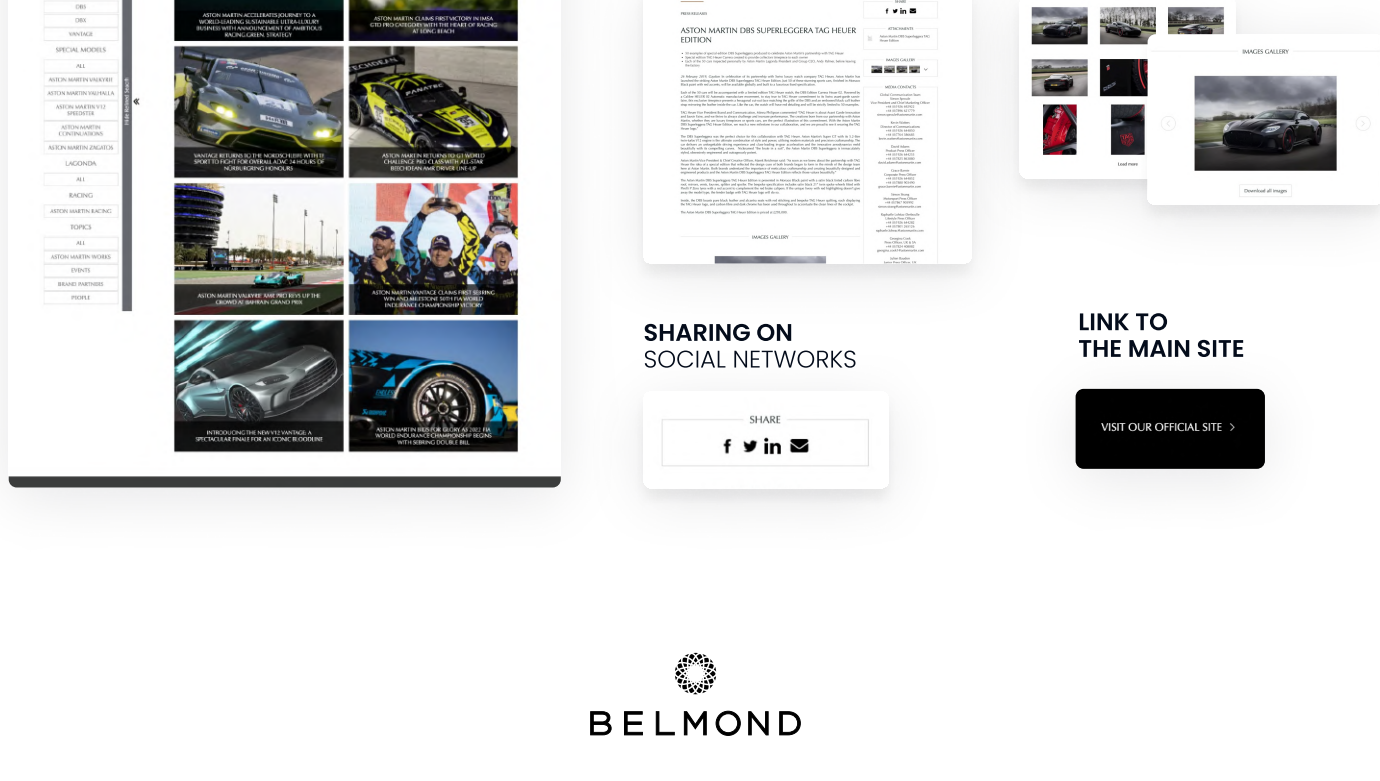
DBS

DBX

VANTAGE

SPECIAL MODELS

ALL

ASTON MARTIN VALKYRIE

ASTON MARTIN VALHALLA

ASTON MARTIN V12 SPEEDSTER

ASTON MARTIN CONTINUATIONS

ASTON MARTIN ZAGATOS

LAGONDA

ALL

RACING

ASTON MARTIN RACING

TOPICS

ALL

ASTON MARTIN WORKS

EVENTS

BRAND PARTNERS

PEOPLE

ASTON MARTIN ACCELERATES JOURNEY TO A WORLD-LEADING SUSTAINABLE ULTRA-LUXURY BUSINESS WITH ANNOUNCEMENT OF AMBITIOUS RACING GREEN STRATEGY

ASTON MARTIN CLAIMS FIRST VICTORY IN IMSA GTD PRO CATEGORY WITH THE HEART OF RACING AT LONG BEACH

VANTAGE RETURNS TO THE NORDSCHLEIFE WITH TF SPORT TO FIGHT FOR OVERALL ADAC 24 HOURS OF NÜRBURGRING HONOURS

ASTON MARTIN RETURNS TO GT WORLD CHALLENGE PRO CLASS WITH ALL-STAR BEECHDEAN AMR DRIVER LINE-UP

ASTON MARTIN VALKYRIE AMR PRO REVS UP THE CROWD AT BAHRAIN GRAND PRIX

ASTON MARTIN VANTAGE CLAIMS FIRST SEBRING WIN AND MILESTONE 50TH FIA WORLD ENDURANCE CHAMPIONSHIP VICTORY

INTRODUCING THE NEW V12 VANTAGE: A SPECTACULAR FINALE FOR AN ICONIC BLOODLINE

ASTON MARTIN BIDS FOR GLORY AS 2022 FIA WORLD ENDURANCE CHAMPIONSHIP BEGINS WITH SEBRING DOUBLE BILL

PRESS RELEASES

ASTON MARTIN DBS SUPERLEGGERA TAG HEUER EDITION

SHARE

ATTACHMENTS

IMAGES GALLERY

MEDIA CONTACTS

IMAGES GALLERY

Load more

IMAGES GALLERY

Download all images

SHARING ON
SOCIAL NETWORKS

SHARE

LINK TO
THE MAIN SITE

VISIT OUR OFFICIAL SITE >

BELMOND